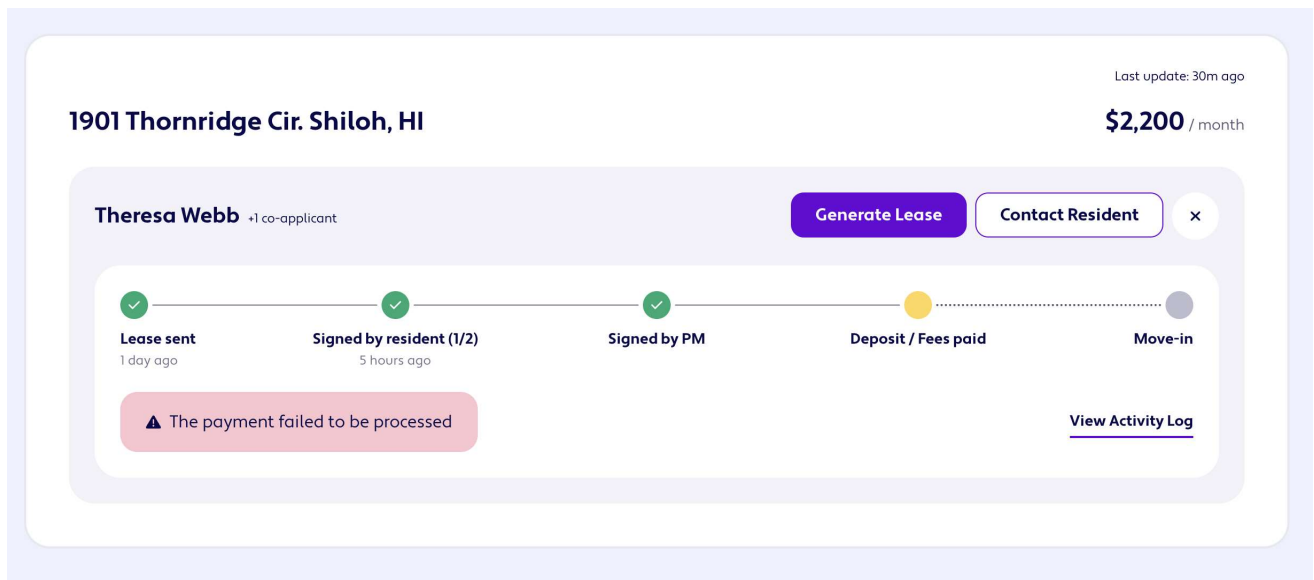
Last update: 30m ago

1901 Thornridge Cir. Shiloh, HI

$2,200 / month

Theresa Webb +1 co-applicant

Generate Lease

Contact Resident

×

Lease sent
1 day ago

Signed by resident (1/2)
5 hours ago

Signed by PM

Deposit / Fees paid

Move-in

The payment failed to be processed

View Activity Log